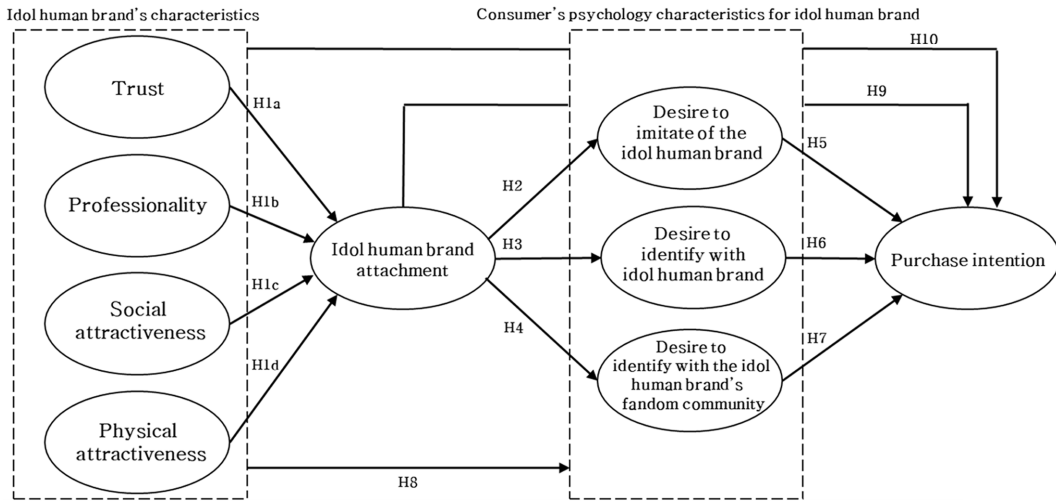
Idol human brand's characteristics

Consumer's psychology characteristics for idol human brand

Trust

Professionality

Social attractiveness

Physical attractiveness

H1a

H1b

H1c

H1d

Idol human brand attachment

H2

H3

H4

Desire to imitate of the idol human brand

Desire to identify with idol human brand

Desire to identify with the idol human brand's fandom community

H5

H6

H7

H9

H10

Purchase intention

H8